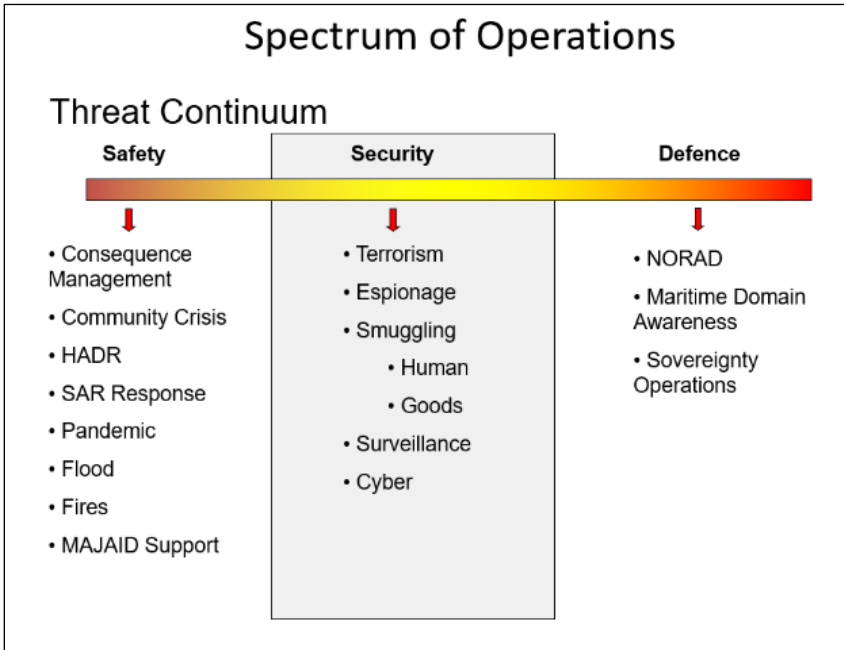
Spectrum of Operations

Threat Continuum

Safety

• Consequence Management
• Community Crisis
• HADR
• SAR Response
• Pandemic
• Flood
• Fires
• MAJAID Support

Security

• Terrorism
• Espionage
• Smuggling
  • Human
  • Goods
• Surveillance
• Cyber

Defence

• NORAD
• Maritime Domain Awareness
• Sovereignty Operations